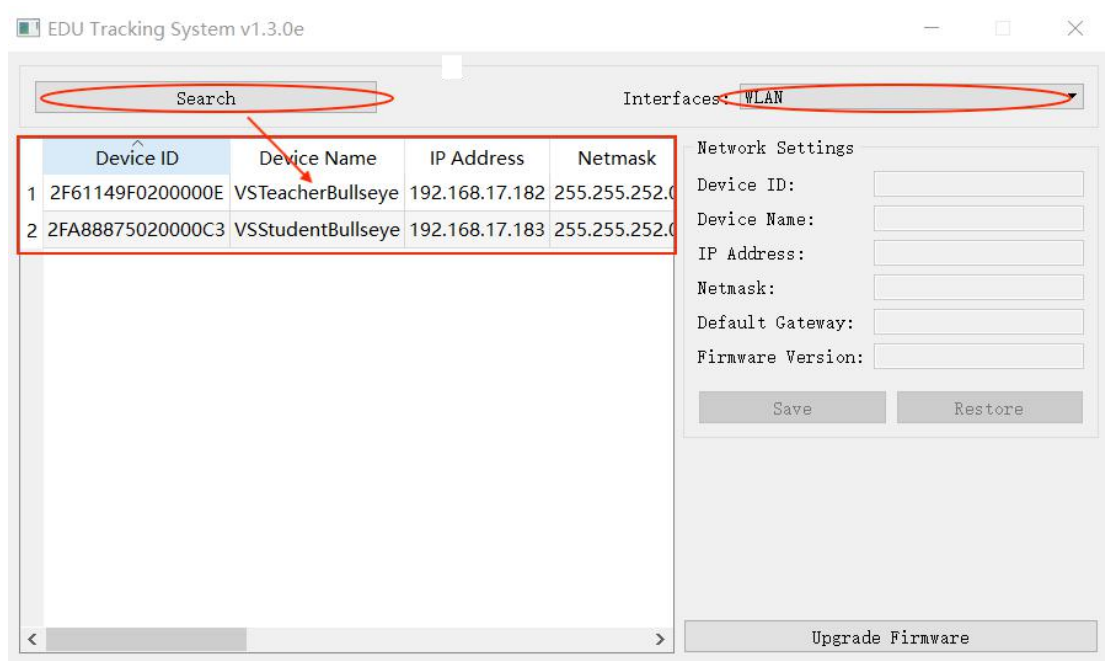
EDU Tracking System v1.3.0e

Search

Interfaces: WLAN

| | Device ID | Device Name | IP Address | Netmask |
|---|---|---|---|---|
| 1 | 2F61149F0200000E | VSTeacherBullseye | 192.168.17.182 | 255.255.252.( |
| 2 | 2FA88875020000C3 | VSStudentBullseye | 192.168.17.183 | 255.255.252.( |

Network Settings
Device ID:
Device Name:
IP Address:
Netmask:
Default Gateway:
Firmware Version:

Save
Restore

Upgrade Firmware